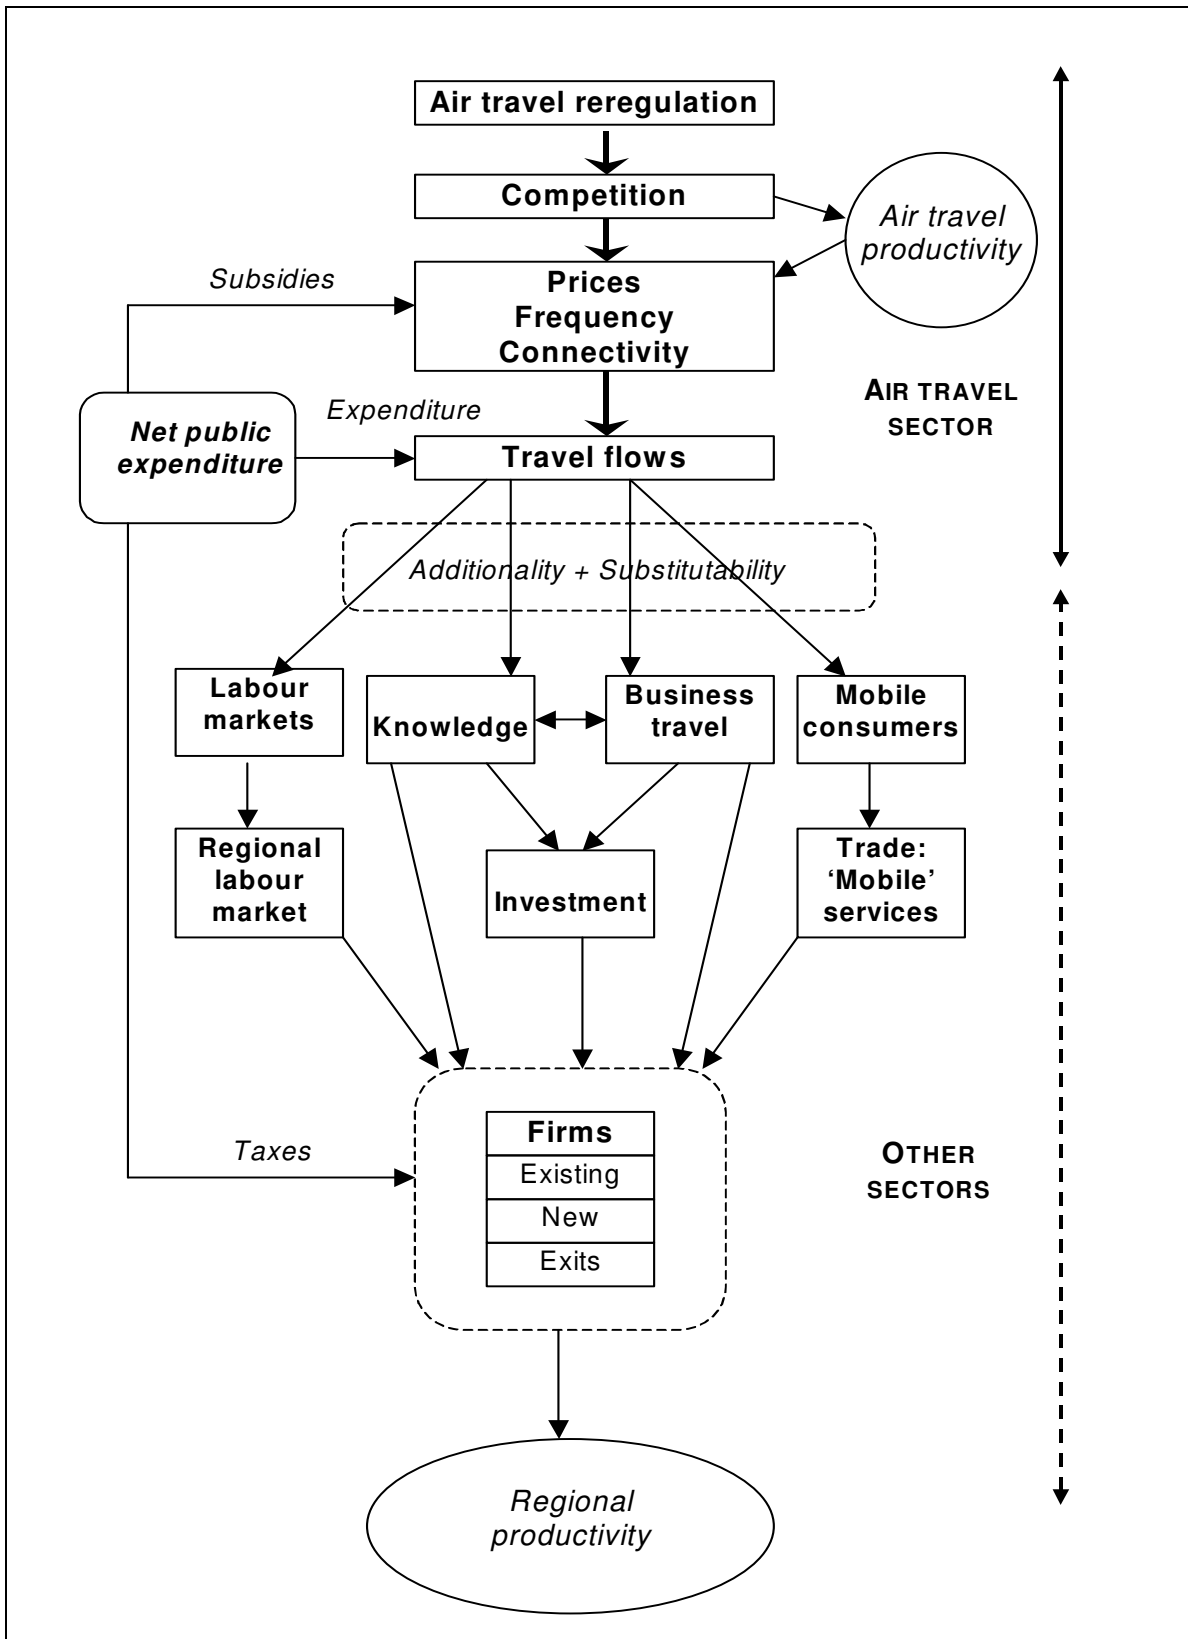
Air travel reregulation

Competition

Air travel productivity

Subsidies

Prices
Frequency
Connectivity

AIR TRAVEL SECTOR

Expenditure

Net public expenditure

Travel flows

Additionality + Substitutability

Labour markets

Knowledge

Business travel

Mobile consumers

Regional labour market

Investment

Trade: 'Mobile' services

Taxes

Firms
Existing
New
Exits

OTHER SECTORS

Regional productivity